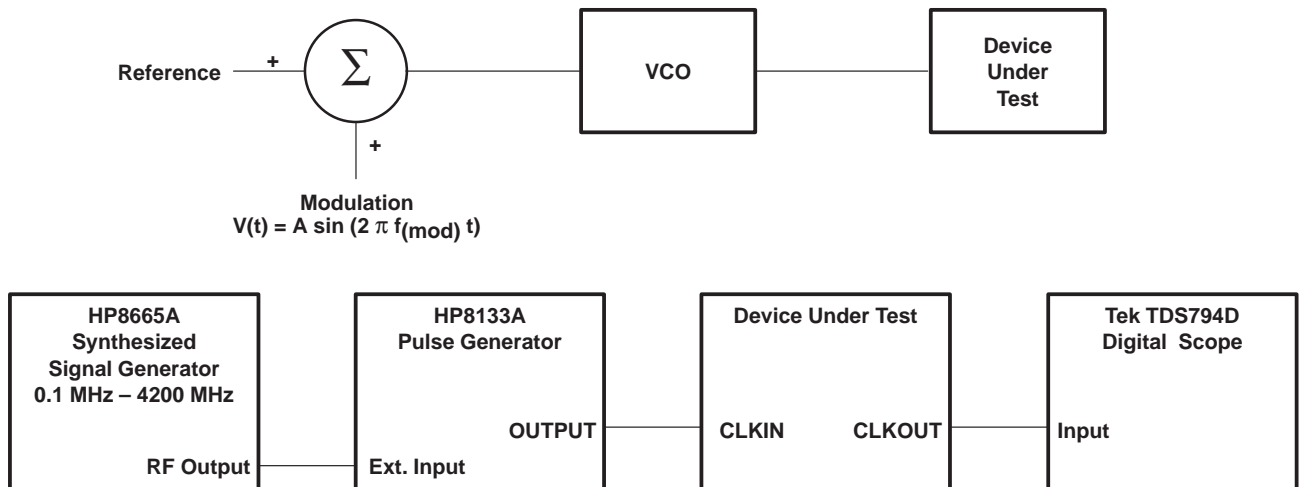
Reference
+
$\sum$
+
VCO
Device Under Test

Modulation
$V(t) = A \sin (2 \pi f_{(mod)} t)$

HP8665A
Synthesized Signal Generator
0.1 MHz – 4200 MHz
RF Output

HP8133A
Pulse Generator
OUTPUT
Ext. Input

Device Under Test
CLKIN
CLKOUT

Tek TDS794D
Digital Scope
Input